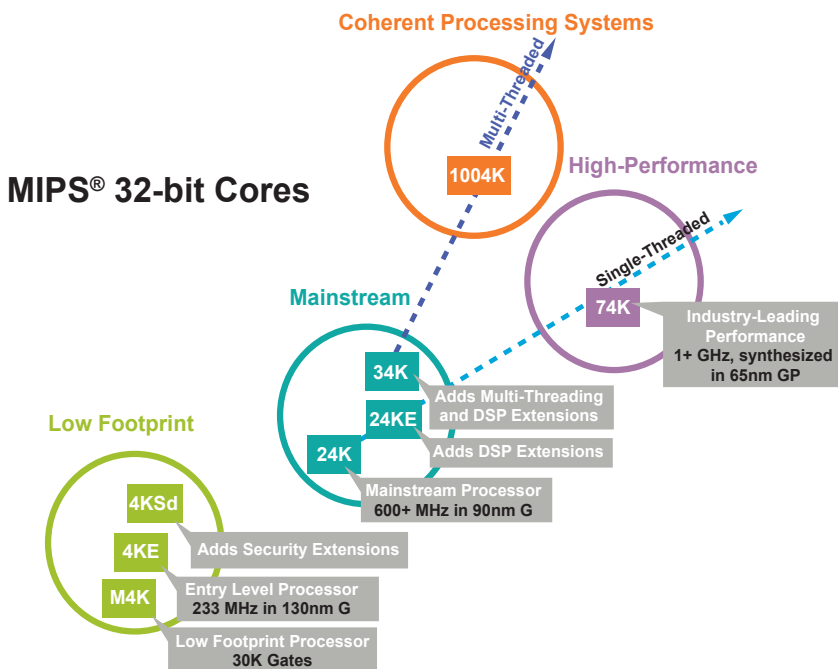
Coherent Processing Systems

Multi-Threaded

1004K

High-Performance

MIPS® 32-bit Cores

Single-Threaded

74K

Industry-Leading Performance 1+ GHz, synthesized in 65nm GP

Mainstream

34K

Adds Multi-Threading and DSP Extensions

24KE

Adds DSP Extensions

24K

Mainstream Processor 600+ MHz in 90nm G

Low Footprint

4KSd

4KE

Adds Security Extensions

M4K

Entry Level Processor 233 MHz in 130nm G

Low Footprint Processor 30K Gates